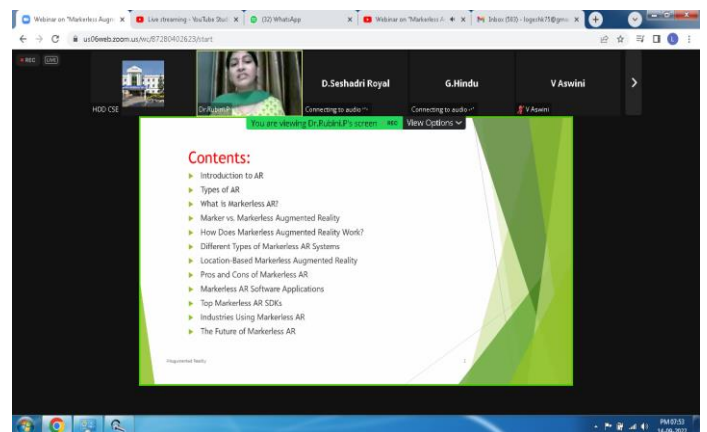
Webinar on "Markerless Augm ×
Live streaming - YouTube Stud ×
(32) WhatsApp ×
Webinar on "Markerless A ×
Inbox (583) - logeshk75@gma ×

us06web.zoom.us/wc/87280402623/start

REC LIVE

HOD CSE
Dr.Rubini.P
D.Seshadri Royal
Connecting to audio
G.Hindu
Connecting to audio
V Aswini
V Aswini

You are viewing Dr.Rubini.P's screen REC View Options

Contents:
Introduction to AR
Types of AR
What is Markerless AR?
Marker vs. Markerless Augmented Reality
How Does Markerless Augmented Reality Work?
Different Types of Markerless AR Systems
Location-Based Markerless Augmented Reality
Pros and Cons of Markerless AR
Markerless AR Software Applications
Top Markerless AR SDKs
Industries Using Markerless AR
The Future of Markerless AR

Augmented Reality
2

PM 07:53
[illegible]